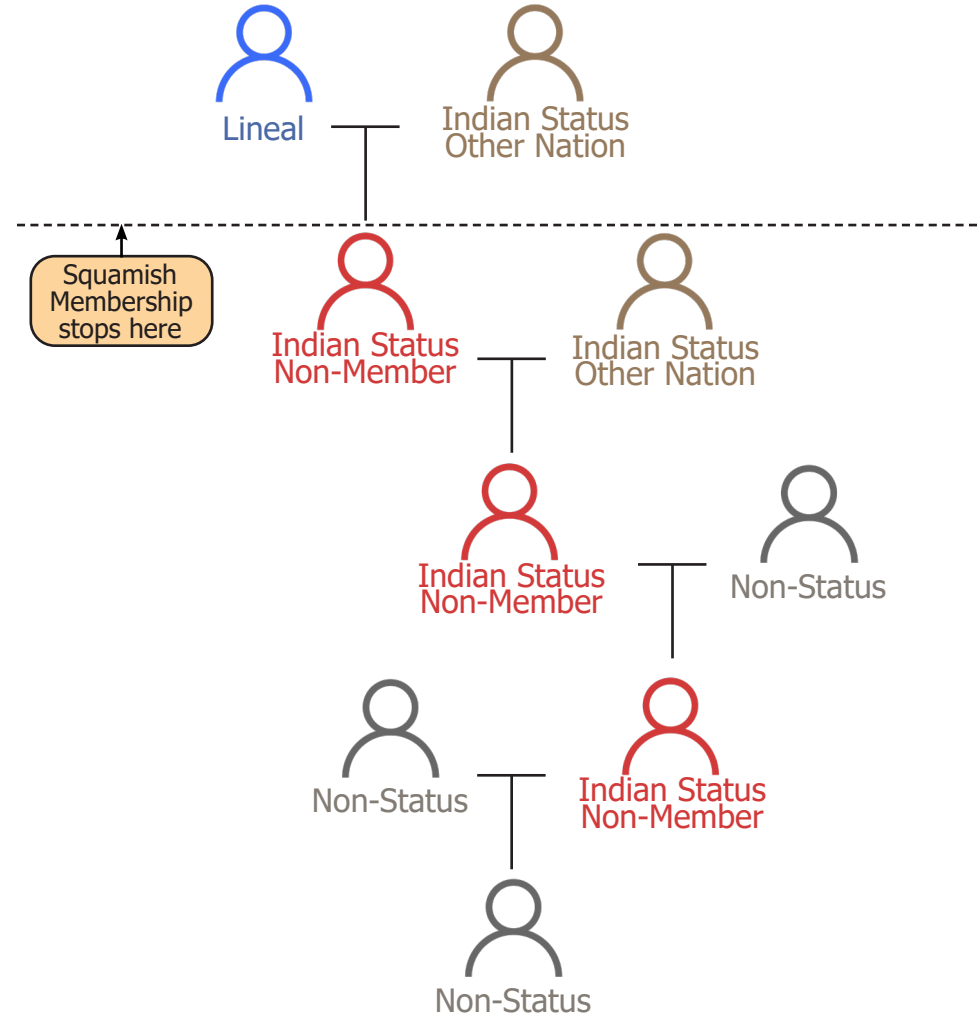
Lineal

Indian Status
Other Nation

Squamish Membership stops here

Indian Status
Non-Member

Indian Status
Other Nation

Indian Status
Non-Member

Non-Status

Non-Status

Indian Status
Non-Member

Non-Status